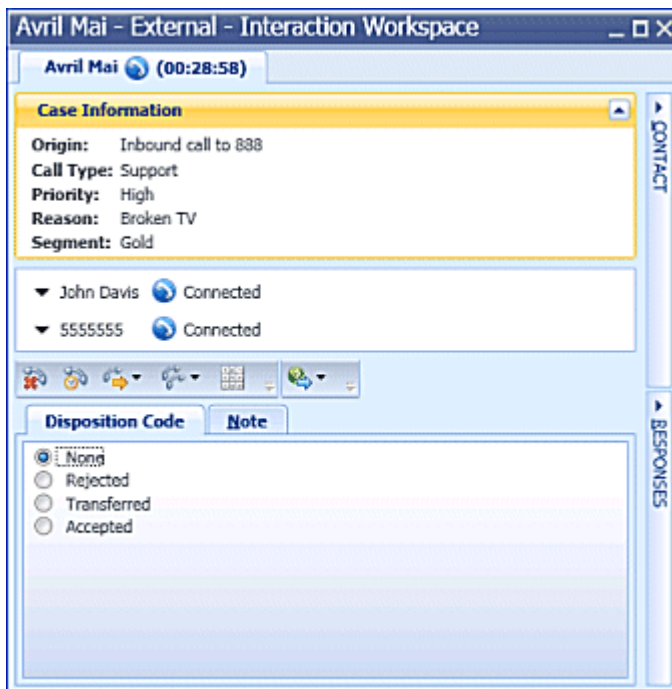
Avril Mai - External - Interaction Workspace

Avril Mai (00:28:58)

Case Information

Origin: Inbound call to 888
Call Type: Support
Priority: High
Reason: Broken TV
Segment: Gold

John Davis Connected
5555555 Connected

Disposition Code | Note

None
Rejected
Transferred
Accepted

CONTACT
RESPONSES